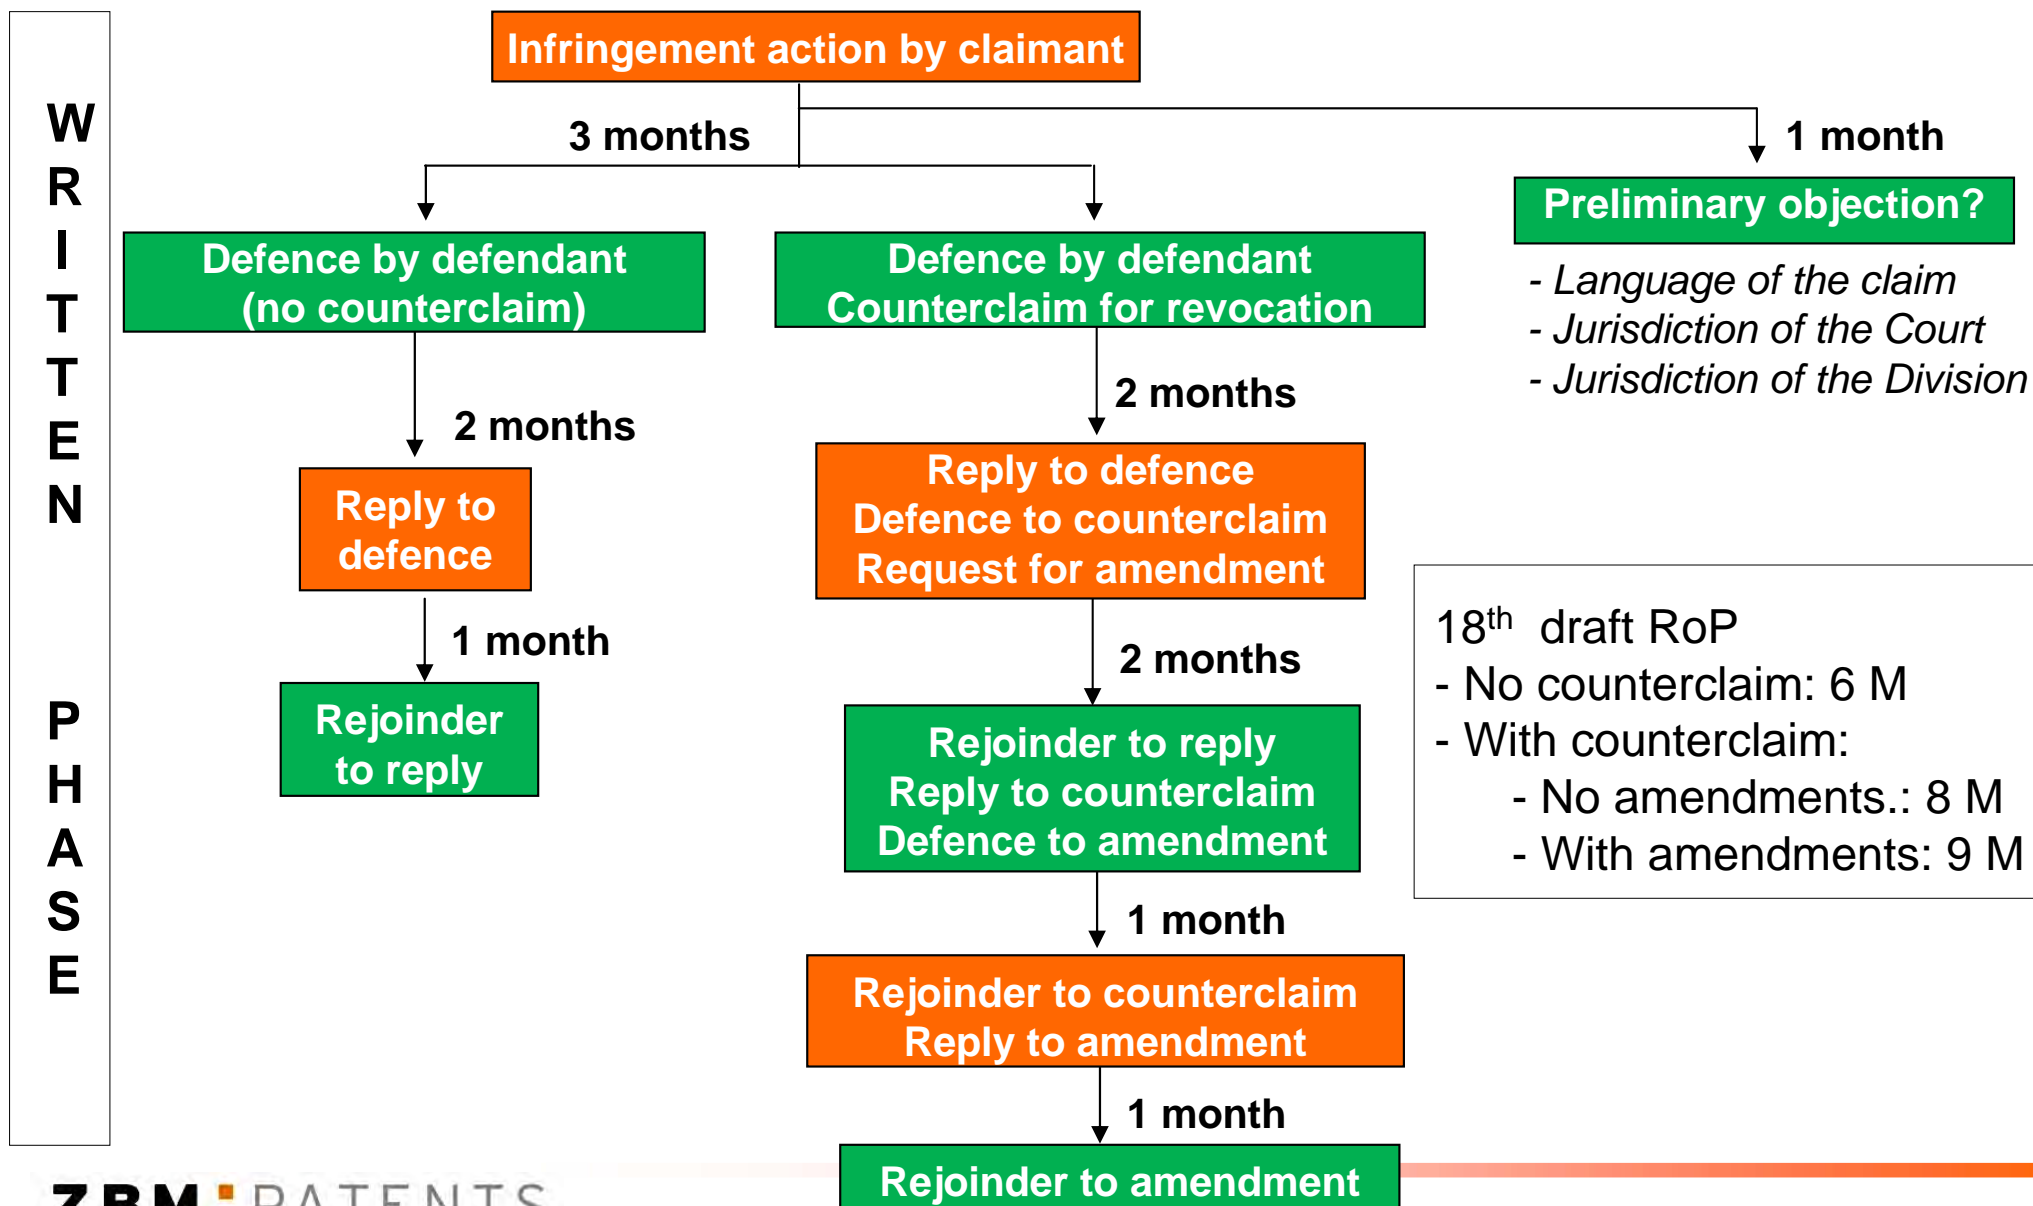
W
R
I
T
T
E
N

P
H
A
S
E

Infringement action by claimant

3 months

1 month

Preliminary objection?

- Language of the claim
- Jurisdiction of the Court
- Jurisdiction of the Division

Defence by defendant (no counterclaim)

2 months

Reply to defence

1 month

Rejoinder to reply

Defence by defendant Counterclaim for revocation

2 months

Reply to defence Defence to counterclaim Request for amendment

2 months

Rejoinder to reply Reply to counterclaim Defence to amendment

1 month

Rejoinder to counterclaim Reply to amendment

1 month

Rejoinder to amendment

$18^{th}$ draft RoP
- No counterclaim: 6 M
- With counterclaim:
- No amendments.: 8 M
- With amendments: 9 M

ZBM PATENTS